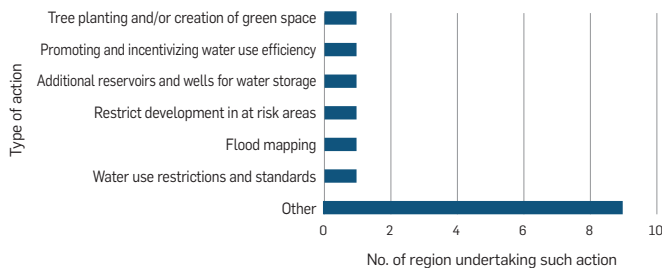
Type of action

Tree planting and/or creation of green space

Promoting and incentivizing water use efficiency

Additional reservoirs and wells for water storage

Restrict development in at risk areas

Flood mapping

Water use restrictions and standards

Other

0 2 4 6 8 10

No. of region undertaking such action